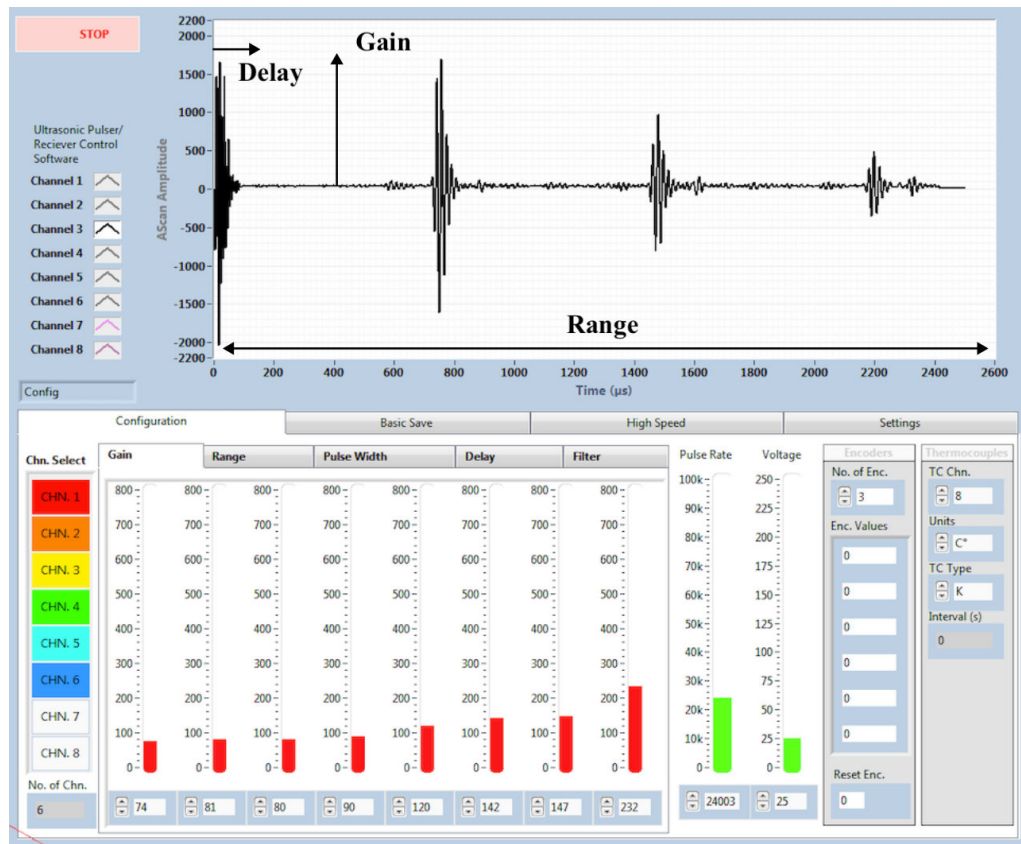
STOP

Ultrasonic Pulser/ Reciever Control Software

Channel 1
Channel 2
Channel 3
Channel 4
Channel 5
Channel 6
Channel 7
Channel 8

Config

Gain
Delay
Range

AScan Amplitude
2200
2000
1500
1000
500
0
-500
-1000
-1500
-2000
-2200

0 200 400 600 800 1000 1200 1400 1600 1800 2000 2200 2400 2600
Time (μs)

Configuration | Basic Save | High Speed | Settings

Chn. Select
CHN. 1
CHN. 2
CHN. 3
CHN. 4
CHN. 5
CHN. 6
CHN. 7
CHN. 8
No. of Chn.
6

Gain | Range | Pulse Width | Delay | Filter

800 700 600 500 400 300 200 100 0
800 700 600 500 400 300 200 100 0
800 700 600 500 400 300 200 100 0
800 700 600 500 400 300 200 100 0
800 700 600 500 400 300 200 100 0
800 700 600 500 400 300 200 100 0
800 700 600 500 400 300 200 100 0
800 700 600 500 400 300 200 100 0

74 81 80 90 120 142 147 232

Pulse Rate
100k 90k 80k 70k 60k 50k 40k 30k 20k 10k 0
24003

Voltage
250 225 200 175 150 125 100 75 50 25 0
25

Encoders
No. of Enc.
3
Enc. Values
0
0
0
0
0
0
Reset Enc.
0

Thermocouples
TC Chn.
8
Units
C°
TC Type
K
Interval (s)
0